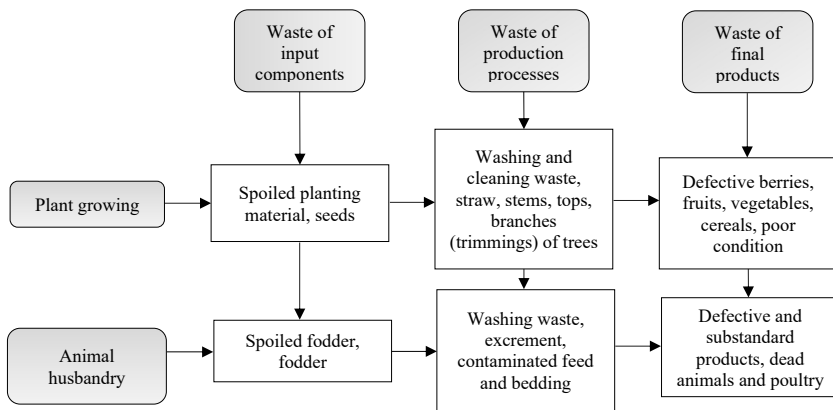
Waste of input components

Waste of production processes

Waste of final products

Plant growing

Spoiled planting material, seeds

Washing and cleaning waste, straw, stems, tops, branches (trimmings) of trees

Defective berries, fruits, vegetables, cereals, poor condition

Animal husbandry

Spoiled fodder, fodder

Washing waste, excrement, contaminated feed and bedding

Defective and substandard products, dead animals and poultry